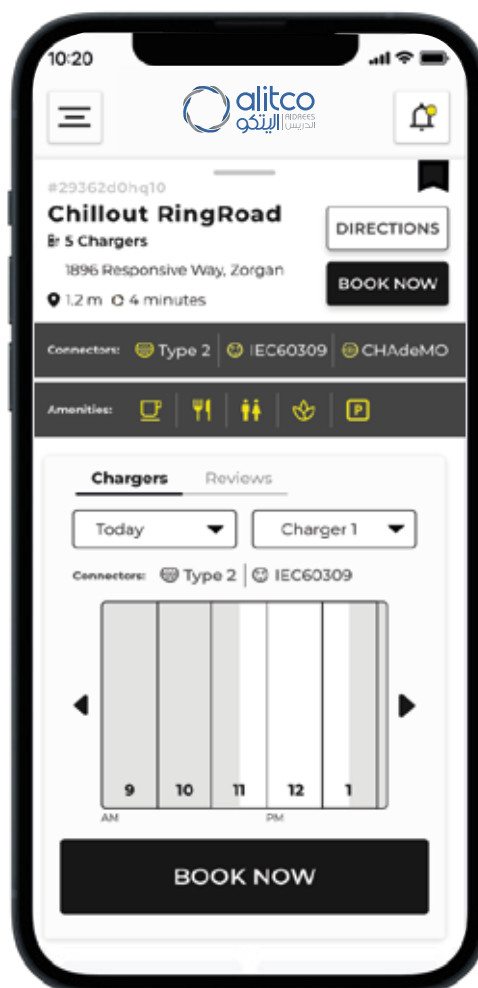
10:20

alitco
اليتكو
ALDREES
الدريس

#29362d0hq10

Chillout RingRoad
5 Chargers
1896 Responsive Way, Zorgan
1.2 m 4 minutes

DIRECTIONS
BOOK NOW

Connectors: Type 2 | IEC60309 | CHAdeMO

Amenities: P

Chargers Reviews

Today
Charger 1

Connectors: Type 2 | IEC60309

9 10 11 12 1
AM PM

BOOK NOW